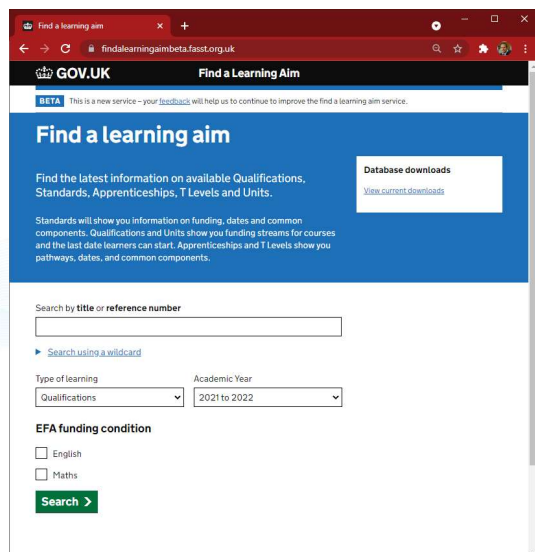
Find a learning aim
findalearningaimbeta.fasst.org.uk

GOV.UK
Find a Learning Aim

BETA This is a new service – your feedback will help us to continue to improve the find a learning aim service.

Find a learning aim

Find the latest information on available Qualifications, Standards, Apprenticeships, T Levels and Units.

Standards will show you information on funding, dates and common components. Qualifications and Units show you funding streams for courses and the last date learners can start. Apprenticeships and T Levels show you pathways, dates, and common components.

Database downloads
View current downloads

Search by title or reference number

Search using a wildcard

Type of learning
Qualifications

Academic Year
2021 to 2022

EFA funding condition

English

Maths

Search